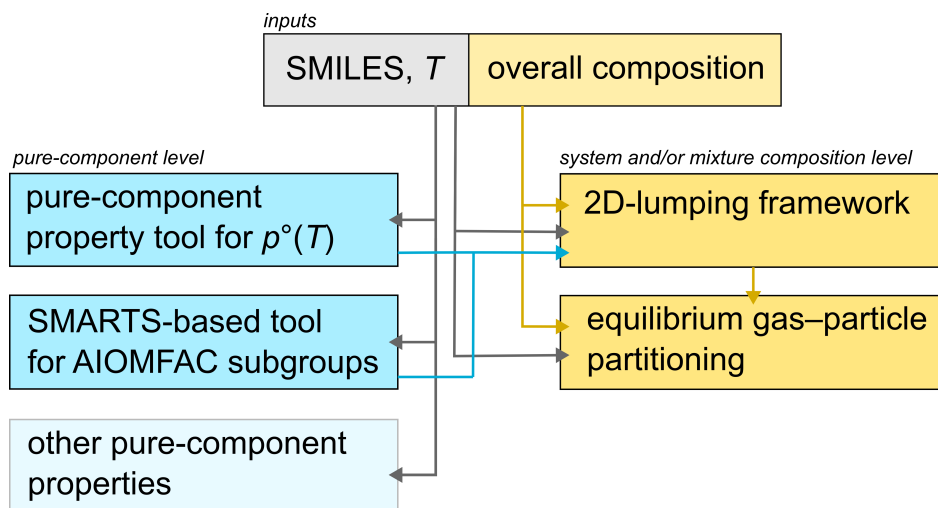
inputs

SMILES, $T$

overall composition

pure-component level

pure-component property tool for $p°(T)$

SMARTS-based tool for AIOMFAC subgroups

other pure-component properties

system and/or mixture composition level

2D-lumping framework

equilibrium gas–particle partitioning